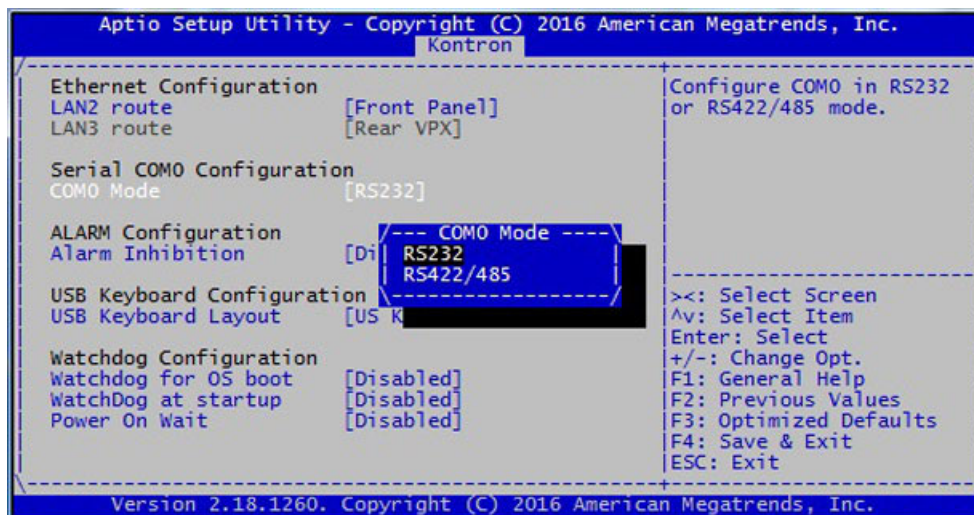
Aptio Setup Utility - Copyright (C) 2016 American Megatrends, Inc.
Kontron

Ethernet Configuration
LAN2 route [Front Panel]
LAN3 route [Rear VPX]

Serial COM0 Configuration
COM0 Mode [RS232]

ALARM Configuration
Alarm Inhibition [Di

USB Keyboard Configuration
USB Keyboard Layout [US K

Watchdog Configuration
Watchdog for OS boot [Disabled]
WatchDog at startup [Disabled]
Power On Wait [Disabled]

--- COM0 Mode ---
RS232
RS422/485

Configure COM0 in RS232 or RS422/485 mode.

><: Select Screen
^v: Select Item
Enter: Select
+/-: Change Opt.
F1: General Help
F2: Previous Values
F3: Optimized Defaults
F4: Save & Exit
ESC: Exit

Version 2.18.1260. Copyright (C) 2016 American Megatrends, Inc.